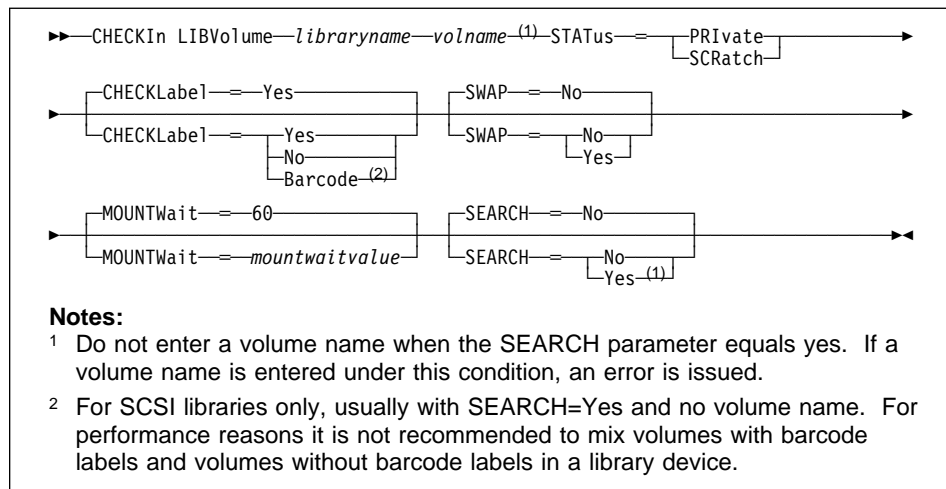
►►—CHECKIn LIBVolume—libraryname—volname$^{(1)}$—STATus—=—PRIvate / SCRatch—►

►—CHECKLabel—=—Yes / CHECKLabel—=—Yes / No / Barcode$^{(2)}$— SWAP—=—No / SWAP—=—No / Yes—►

►—MOUNTWait—=—60 / MOUNTWait—=—mountwaitvalue— SEARCH—=—No / SEARCH—=—No / Yes$^{(1)}$—►◄

**Notes:**

$^{1}$ Do not enter a volume name when the SEARCH parameter equals yes. If a volume name is entered under this condition, an error is issued.

$^{2}$ For SCSI libraries only, usually with SEARCH=Yes and no volume name. For performance reasons it is not recommended to mix volumes with barcode labels and volumes without barcode labels in a library device.